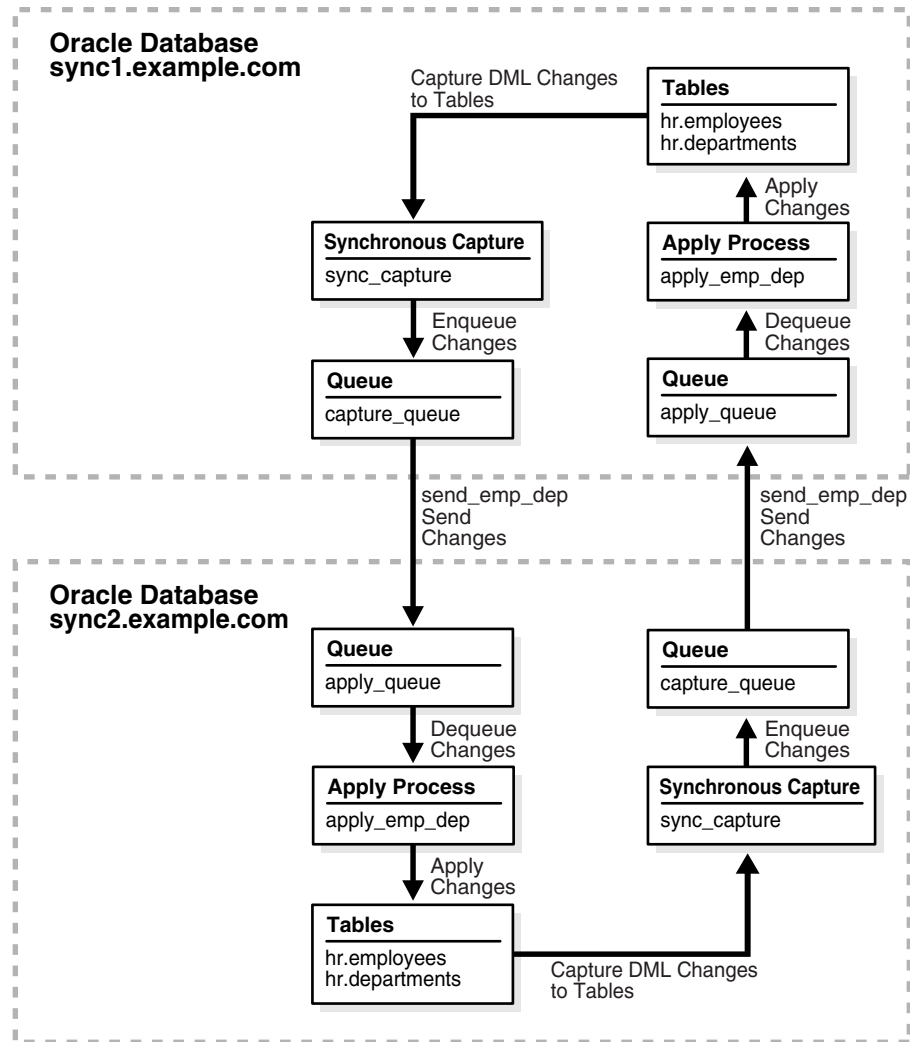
Oracle Database
sync1.example.com

Capture DML Changes to Tables

Tables
hr.employees
hr.departments

Apply Changes

Synchronous Capture
sync_capture

Apply Process
apply_emp_dep

Enqueue Changes

Dequeue Changes

Queue
capture_queue

Queue
apply_queue

send_emp_dep
Send
Changes

send_emp_dep
Send
Changes

Oracle Database
sync2.example.com

Queue
apply_queue

Queue
capture_queue

Dequeue Changes

Enqueue Changes

Apply Process
apply_emp_dep

Synchronous Capture
sync_capture

Apply Changes

Tables
hr.employees
hr.departments

Capture DML Changes to Tables